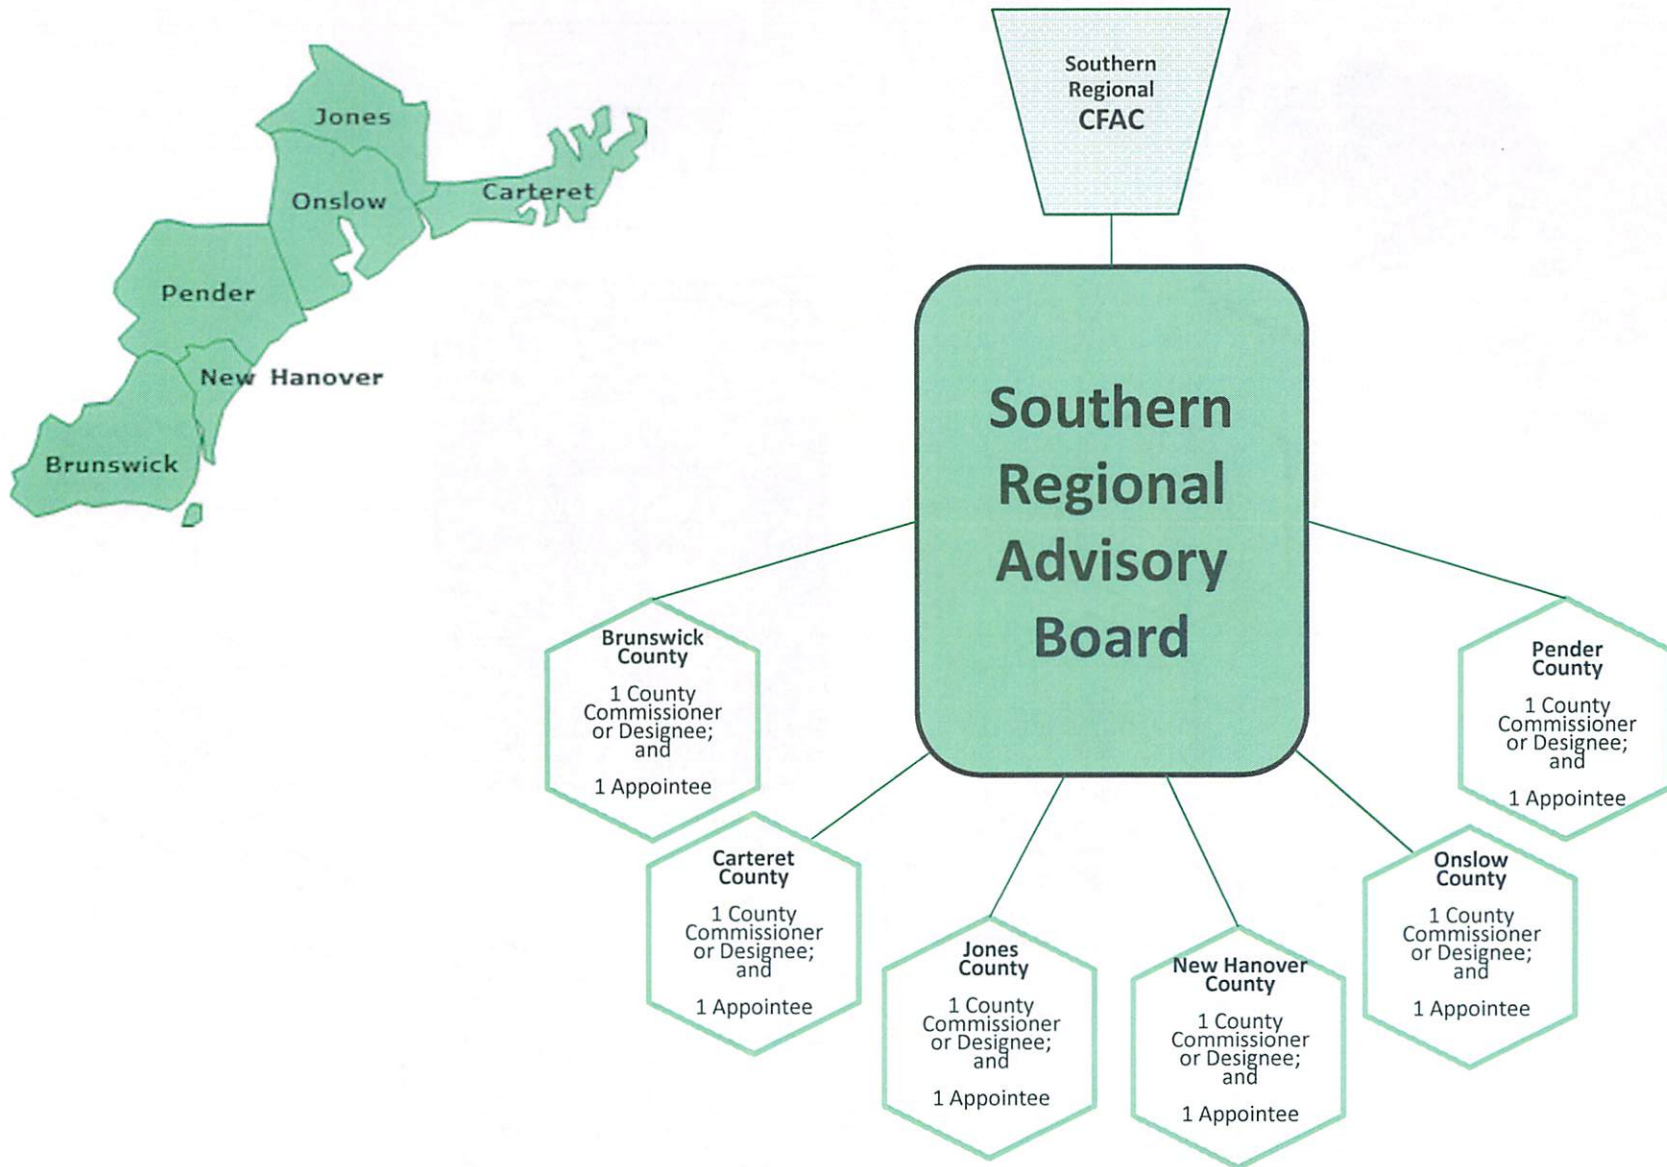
Jones

Onslow

Carteret

Pender

New Hanover

Brunswick

Southern Regional CFAC

Southern Regional Advisory Board

Brunswick County
1 County Commissioner or Designee; and
1 Appointee

Carteret County
1 County Commissioner or Designee; and
1 Appointee

Jones County
1 County Commissioner or Designee; and
1 Appointee

New Hanover County
1 County Commissioner or Designee; and
1 Appointee

Onslow County
1 County Commissioner or Designee; and
1 Appointee

Pender County
1 County Commissioner or Designee; and
1 Appointee